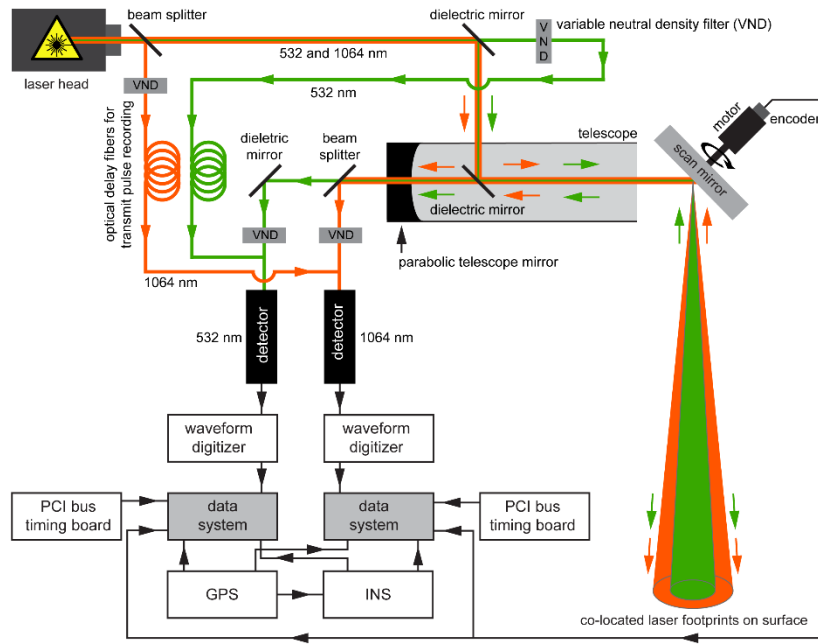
laser head

beam splitter

532 and 1064 nm

dielectric mirror

V N D

variable neutral density filter (VND)

VND

532 nm

optical delay fibers for transmit pulse recording

dieletric mirror

beam splitter

telescope

motor

encoder

scan mirror

dielectric mirror

VND

VND

parabolic telescope mirror

1064 nm

532 nm

detector

detector

1064 nm

waveform digitizer

waveform digitizer

PCI bus timing board

data system

data system

PCI bus timing board

GPS

INS

co-located laser footprints on surface